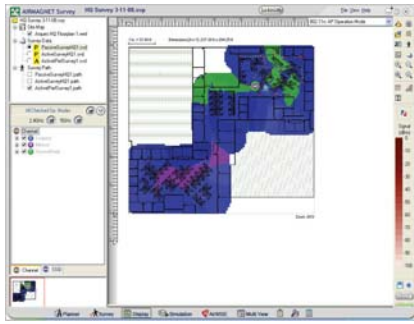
AIRMAGNET Survey

HQ Survey 3-11-08.svp

File View Help

HQ Survey 3-11-08.svp
Site Map
Airport HQ Floorplan 1.vsd
Survey Data
PassiveSurveyHQ1.svd
ActiveSurveyHQ1.svd
ActivePerfSurvey1.svd
Survey Path
PassiveSurveyHQ1.path
ActiveSurveyHQ1.path
ActivePerfSurvey1.path

Channel
Channel

Signal

Channel

Planner

Survey

Display

Simulation

AirWISE

Multi View